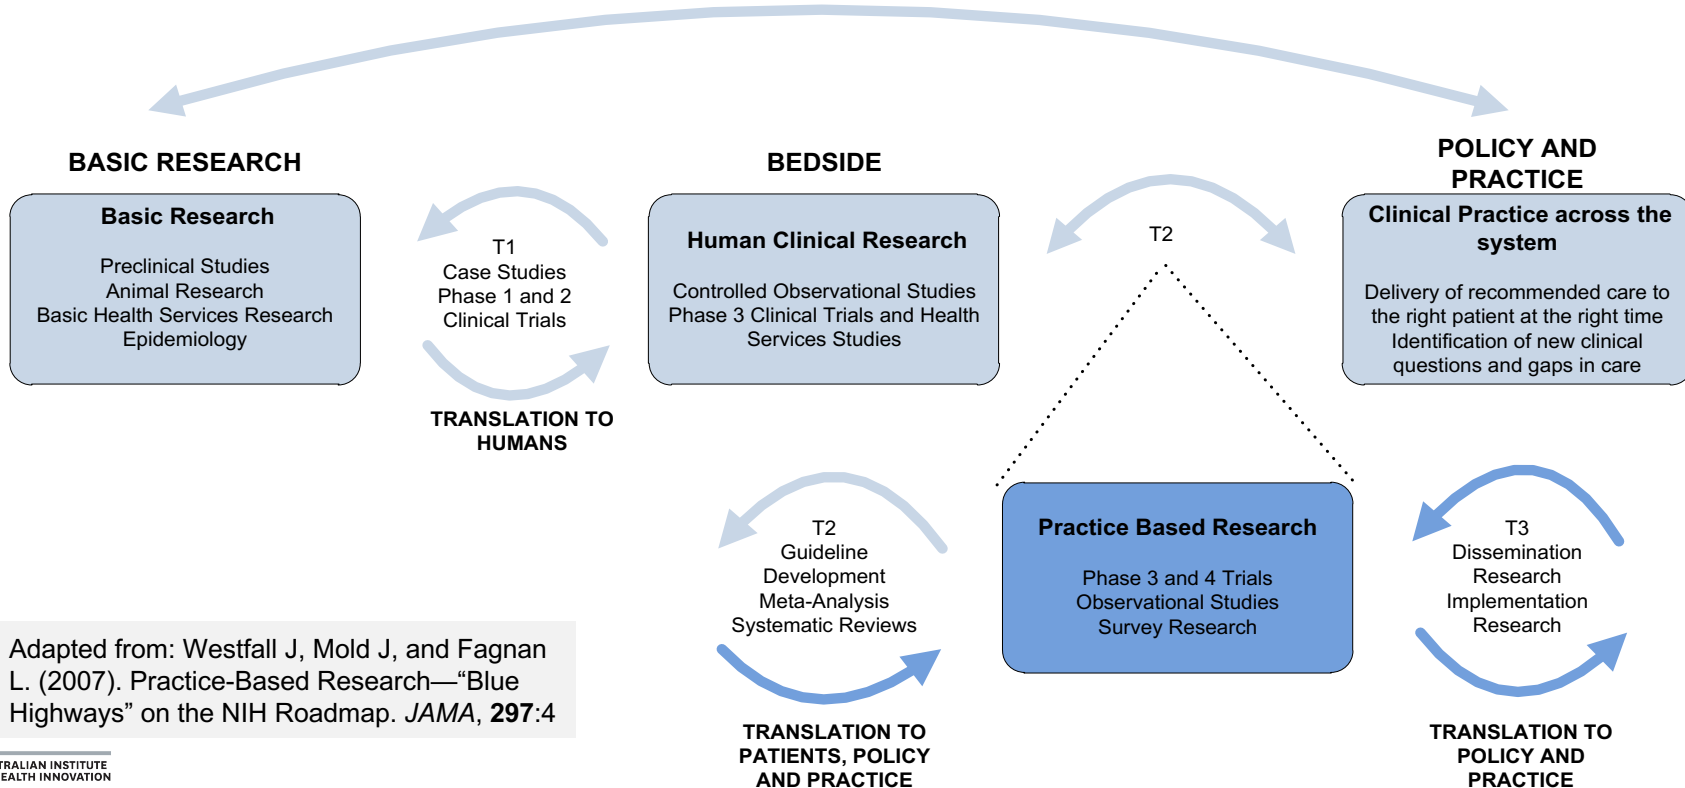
BASIC RESEARCH

Basic Research

Preclinical Studies
Animal Research
Basic Health Services Research
Epidemiology

T1
Case Studies
Phase 1 and 2
Clinical Trials

TRANSLATION TO HUMANS

BEDSIDE

Human Clinical Research

Controlled Observational Studies
Phase 3 Clinical Trials and Health Services Studies

T2

POLICY AND PRACTICE

Clinical Practice across the system

Delivery of recommended care to the right patient at the right time
Identification of new clinical questions and gaps in care

T2
Guideline Development
Meta-Analysis
Systematic Reviews

TRANSLATION TO PATIENTS, POLICY AND PRACTICE

Practice Based Research

Phase 3 and 4 Trials
Observational Studies
Survey Research

T3
Dissemination Research
Implementation Research

TRANSLATION TO POLICY AND PRACTICE

Adapted from: Westfall J, Mold J, and Fagnan L. (2007). Practice-Based Research—"Blue Highways" on the NIH Roadmap. *JAMA*, **297**:4

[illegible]TRALIAN INSTITUTE
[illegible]EALTH INNOVATION